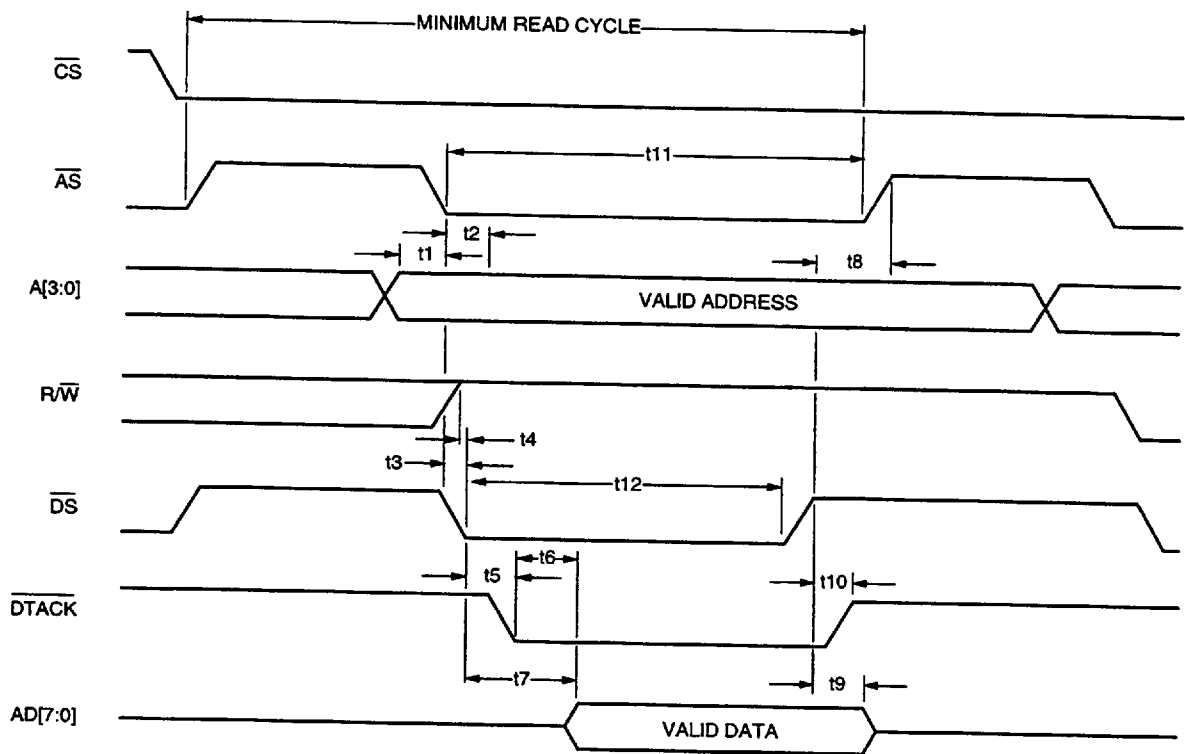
MINIMUM READ CYCLE

$\overline{CS}$

$\overline{AS}$

t11

t1

t2

t8

A[3:0]

VALID ADDRESS

R/$\overline{W}$

t4

t3

t12

$\overline{DS}$

t6

t5

t10

$\overline{DTACK}$

t7

t9

AD[7:0]

VALID DATA